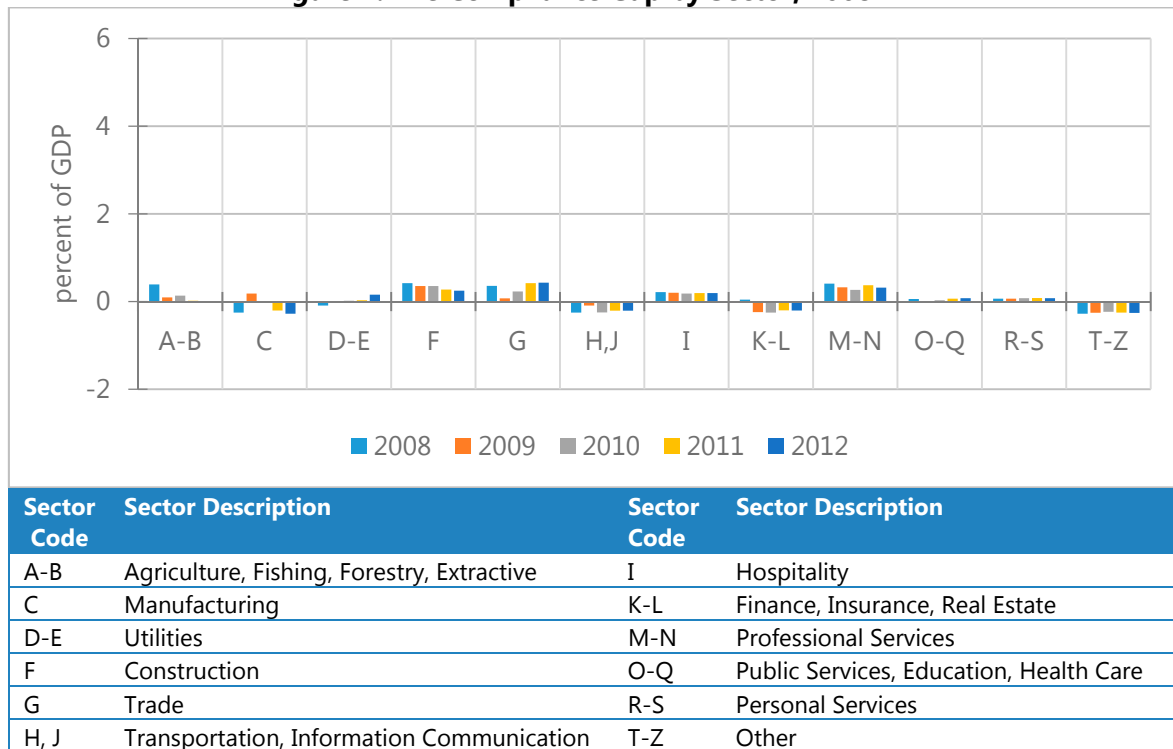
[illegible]

6
4
2
0
-2

percent of GDP

A-B C D-E F G H,J I K-L M-N O-Q R-S T-Z

2008 2009 2010 2011 2012

| Sector Code | Sector Description | Sector Code | Sector Description |
|---|---|---|---|
| A-B | Agriculture, Fishing, Forestry, Extractive | I | Hospitality |
| C | Manufacturing | K-L | Finance, Insurance, Real Estate |
| D-E | Utilities | M-N | Professional Services |
| F | Construction | O-Q | Public Services, Education, Health Care |
| G | Trade | R-S | Personal Services |
| H, J | Transportation, Information Communication | T-Z | Other |